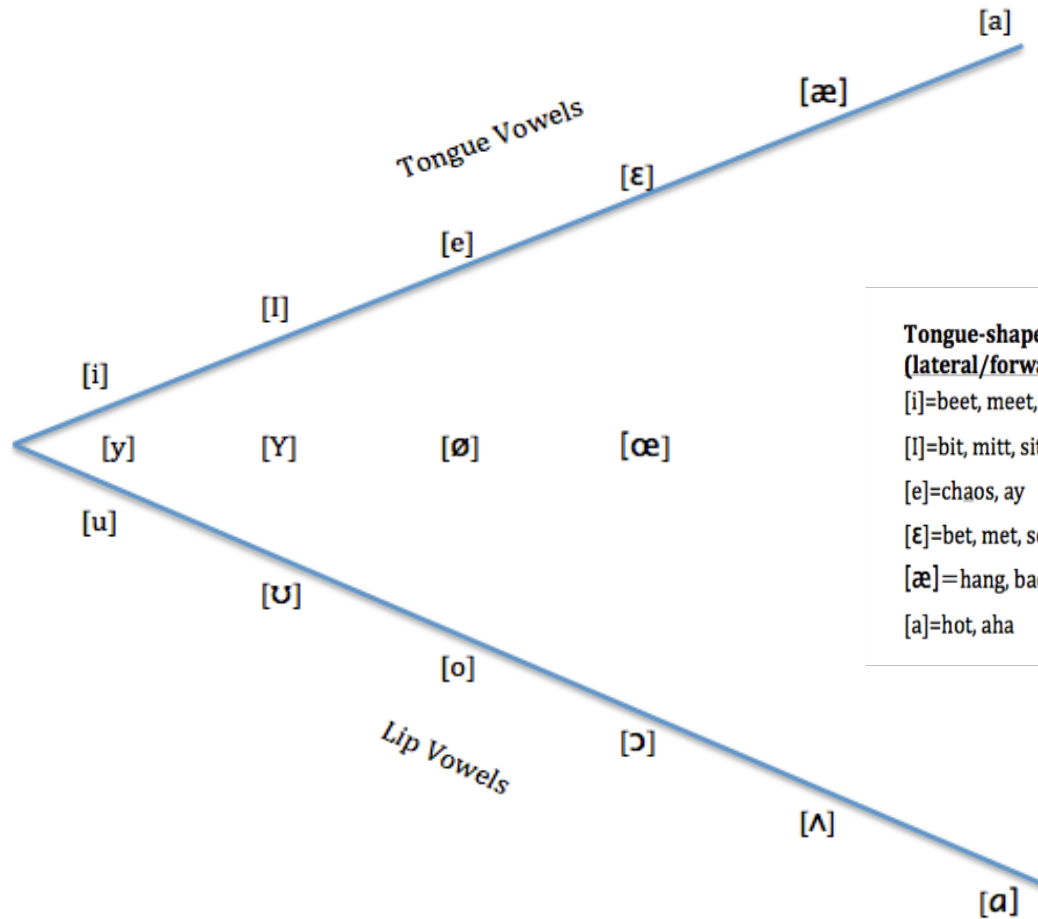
[a]

[æ]

Tongue Vowels

[ɛ]

[e]

[I]

[i]

[y] [Y] [ø] [œ]

[u]

[ʊ]

[o]

Lip Vowels

[ɔ]

[ʌ]

[ɑ]

Tongue-shape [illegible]
(lateral/forw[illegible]
[i]=beet, meet, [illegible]
[I]=bit, mitt, si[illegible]
[e]=chaos, ay
[ɛ]=bet, met, s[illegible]
[æ]=hang, ba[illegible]
[a]=hot, aha